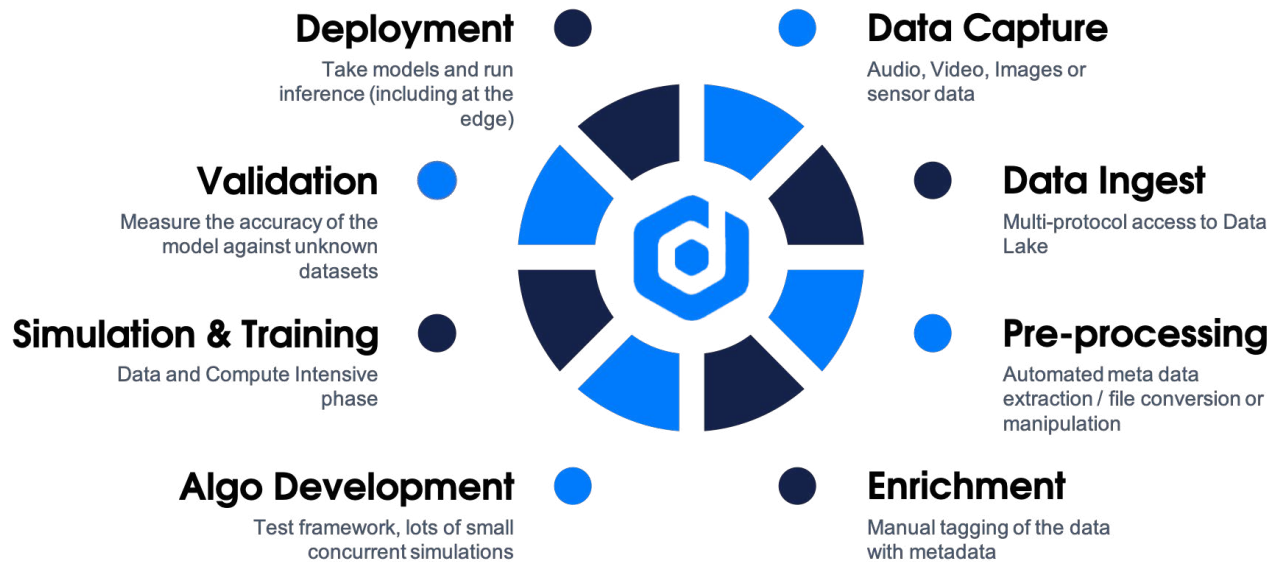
Deployment
Take models and run inference (including at the edge)

Data Capture
Audio, Video, Images or sensor data

Validation
Measure the accuracy of the model against unknown datasets

Data Ingest
Multi-protocol access to Data Lake

Simulation & Training
Data and Compute Intensive phase

Pre-processing
Automated meta data extraction / file conversion or manipulation

Algo Development
Test framework, lots of small concurrent simulations

Enrichment
Manual tagging of the data with metadata